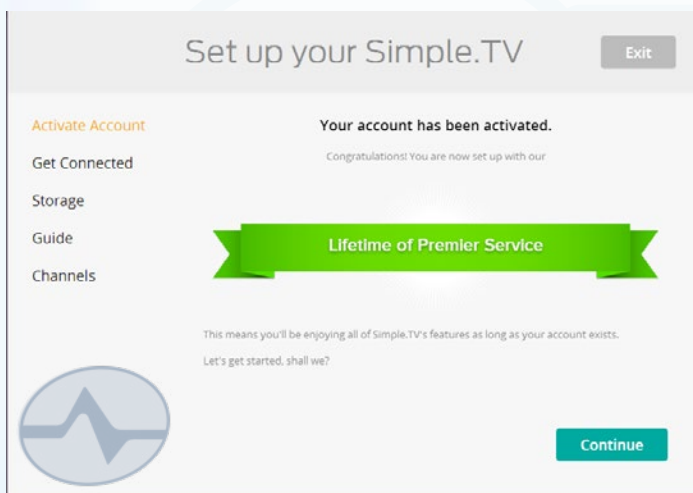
Set up your Simple.TV

Exit

Activate Account

Get Connected

Storage

Guide

Channels

Your account has been activated.

Congratulations! You are now set up with our

Lifetime of Premier Service

This means you'll be enjoying all of Simple.TV's features as long as your account exists.

Let's get started, shall we?

Continue